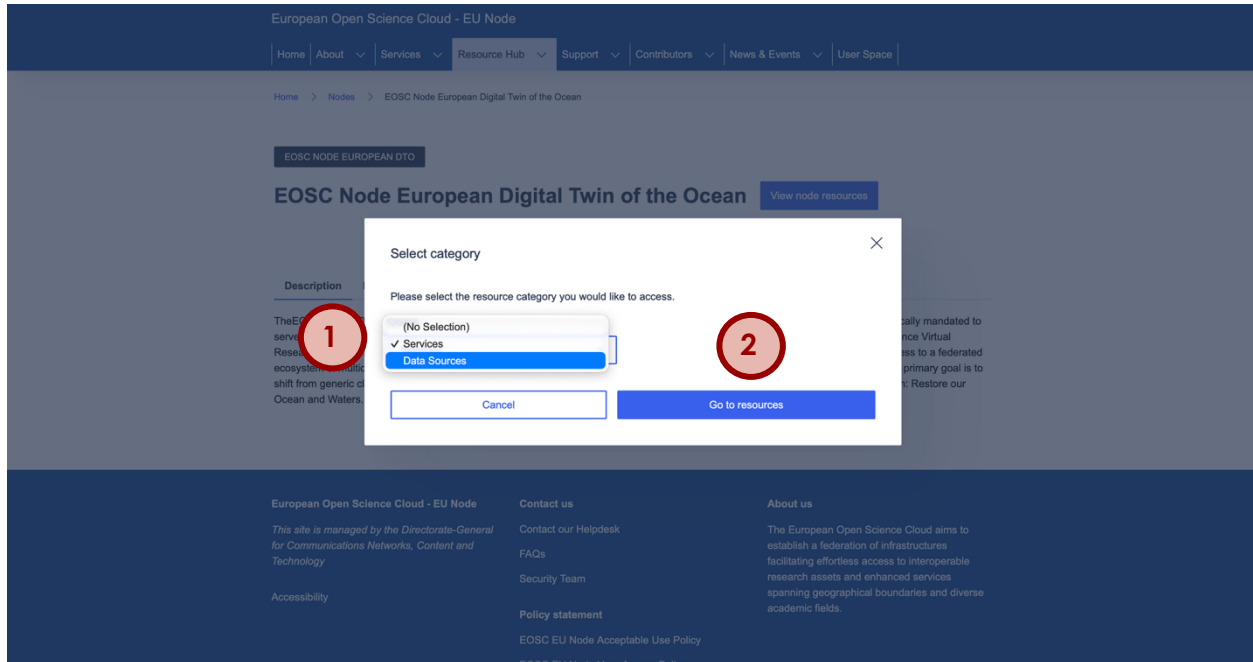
European Open Science Cloud - EU Node

Home | About | Services | Resource Hub | Support | Contributors | News & Events | User Space

Home > Nodes > EOSC Node European Digital Twin of the Ocean

EOSC NODE EUROPEAN DTO

EOSC Node European Digital Twin of the Ocean

View node resources

Description

TheE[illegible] serv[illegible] Resea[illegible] ecosystem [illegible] shift from generic cl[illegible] Ocean and Waters.

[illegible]cally mandated to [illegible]nce Virtual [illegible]ss to a federated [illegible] primary goal is to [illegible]: Restore our

Select category

Please select the resource category you would like to access.

(No Selection)
✓ Services
Data Sources

1

2

Cancel

Go to resources

European Open Science Cloud - EU Node

This site is managed by the Directorate-General for Communications Networks, Content and Technology

Accessibility

Contact us

Contact our Helpdesk

FAQs

Security Team

Policy statement

EOSC EU Node Acceptable Use Policy

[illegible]

About us

The European Open Science Cloud aims to establish a federation of infrastructures facilitating effortless access to interoperable research assets and enhanced services spanning geographical boundaries and diverse academic fields.